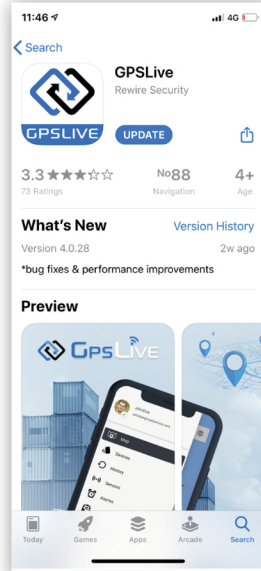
11:46
4G

Search

GPSLive
Rewire Security

GPSLIVE

UPDATE

3.3 ★★★☆☆
73 Ratings

No88
Navigation

4+
Age

What's New
Version History

Version 4.0.28
2w ago

*bug fixes & performance improvements

Preview

GpsLive

Map
Devices
History
Sensors
Alarms

Today
Games
Apps
Arcade
Search